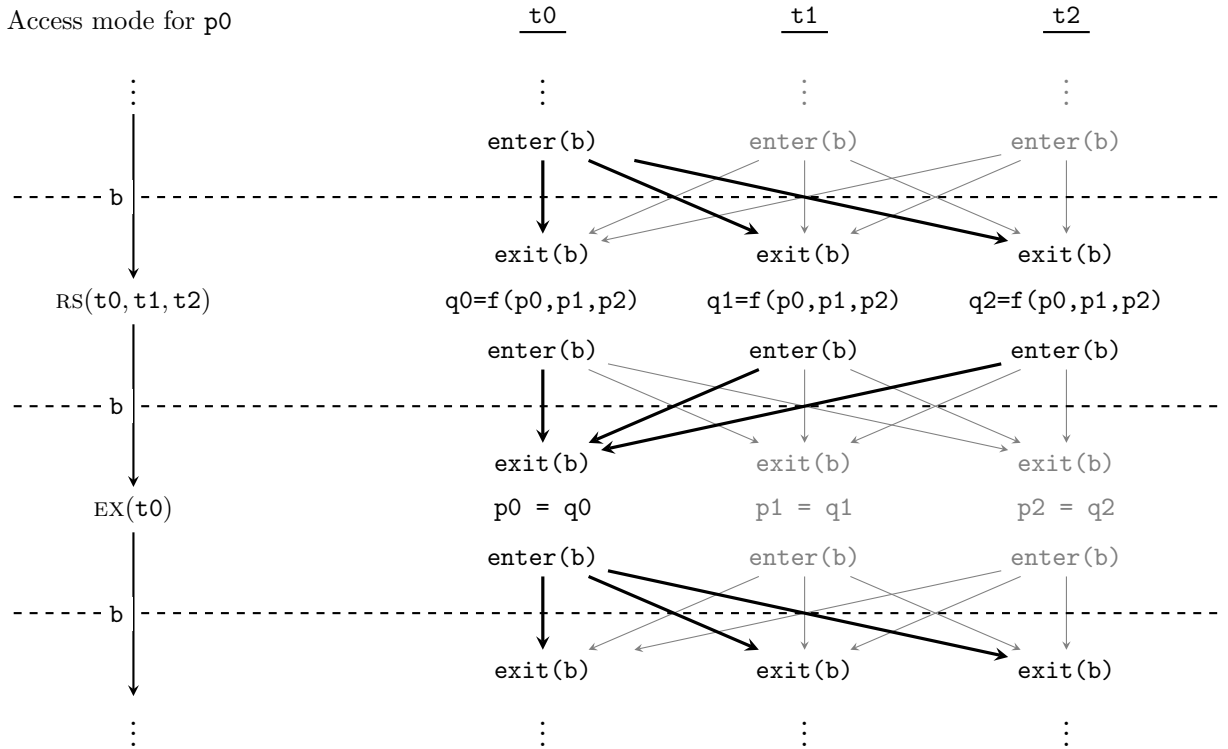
Access mode for p0

t0 t1 t2

⋮ ⋮ ⋮ ⋮

enter(b) enter(b) enter(b)

b

exit(b) exit(b) exit(b)

RS(t0, t1, t2) q0=f(p0,p1,p2) q1=f(p0,p1,p2) q2=f(p0,p1,p2)

enter(b) enter(b) enter(b)

b

exit(b) exit(b) exit(b)

EX(t0) p0 = q0 p1 = q1 p2 = q2

enter(b) enter(b) enter(b)

b

exit(b) exit(b) exit(b)

⋮ ⋮ ⋮ ⋮